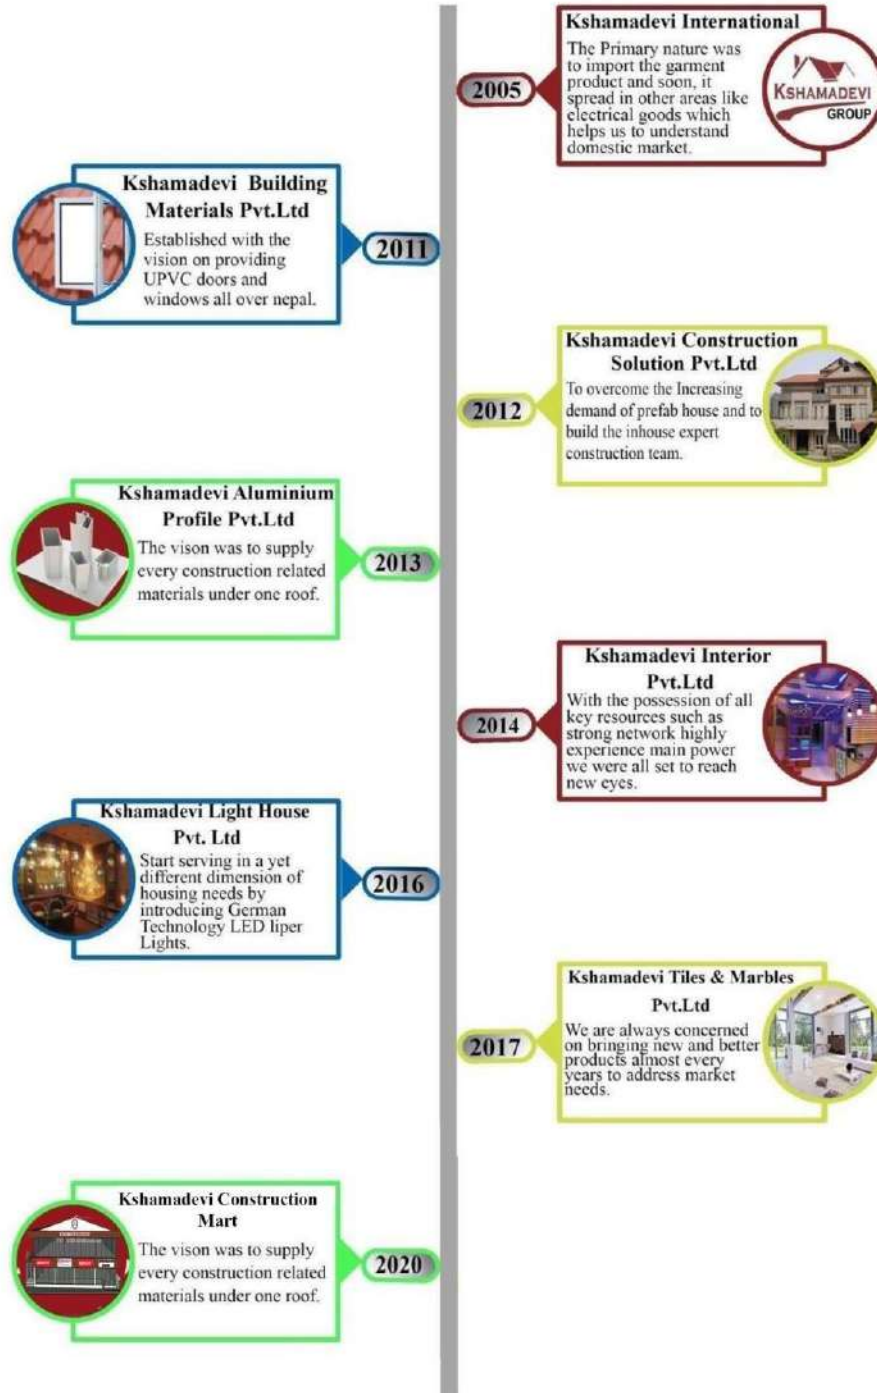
2005

Kshamadevi International

The Primary nature was to import the garment product and soon, it spread in other areas like electrical goods which helps us to understand domestic market.

KSHAMADEVI GROUP

2011

Kshamadevi Building Materials Pvt.Ltd

Established with the vision on providing UPVC doors and windows all over nepal.

2012

Kshamadevi Construction Solution Pvt.Ltd

To overcome the Increasing demand of prefab house and to build the inhouse expert construction team.

2013

Kshamadevi Aluminium Profile Pvt.Ltd

The vison was to supply every construction related materials under one roof.

2014

Kshamadevi Interior Pvt.Ltd

With the possession of all key resources such as strong network highly experience main power we were all set to reach new eyes.

2016

Kshamadevi Light House Pvt. Ltd

Start serving in a yet different dimension of housing needs by introducing German Technology LED liper Lights.

2017

Kshamadevi Tiles & Marbles Pvt.Ltd

We are always concerned on bringing new and better products almost every years to address market needs.

2020

Kshamadevi Construction Mart

The vison was to supply every construction related materials under one roof.